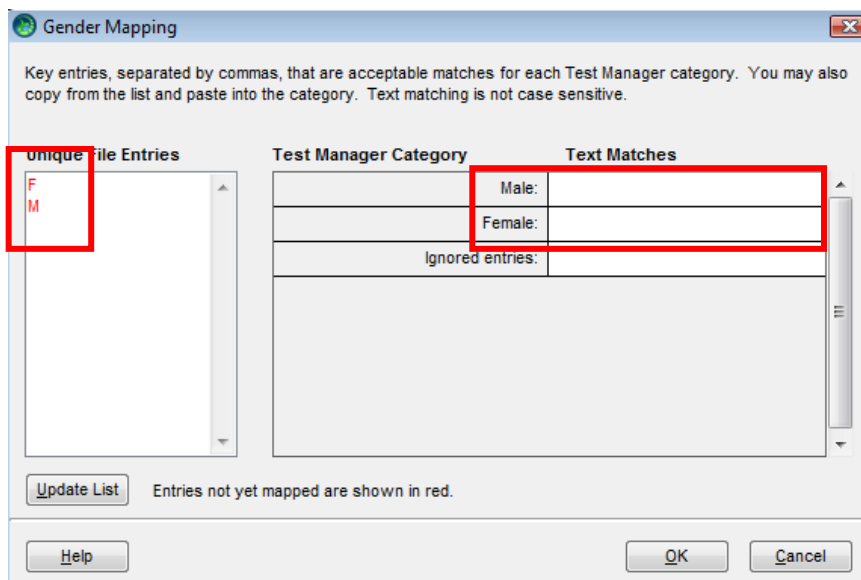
Gender Mapping

Key entries, separated by commas, that are acceptable matches for each Test Manager category. You may also copy from the list and paste into the category. Text matching is not case sensitive.

Unique File Entries

F
M

| Test Manager Category | Text Matches |
|---|---|
| Male: | |
| Female: | |
| Ignored entries: | |

Update List

Entries not yet mapped are shown in red.

Help

OK

Cancel